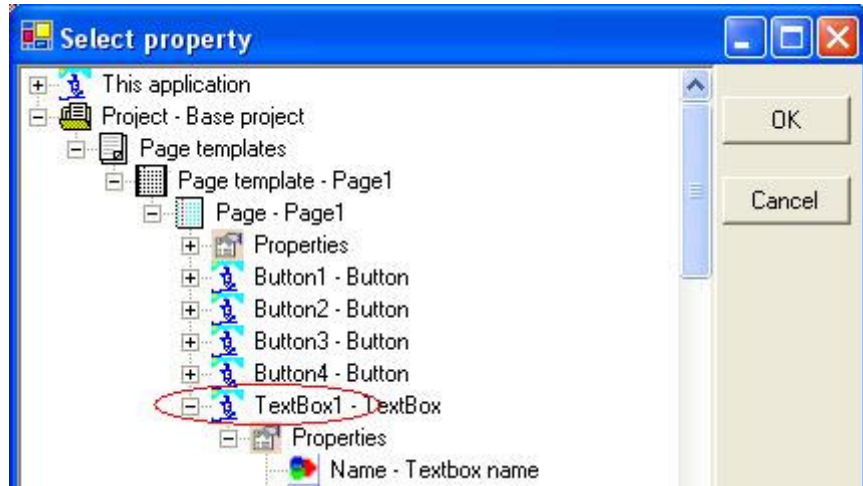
Select property

This application
Project - Base project
Page templates
Page template - Page1
Page - Page1
Properties
Button1 - Button
Button2 - Button
Button3 - Button
Button4 - Button
TextBox1 - TextBox
Properties
Name - Textbox name

OK
Cancel